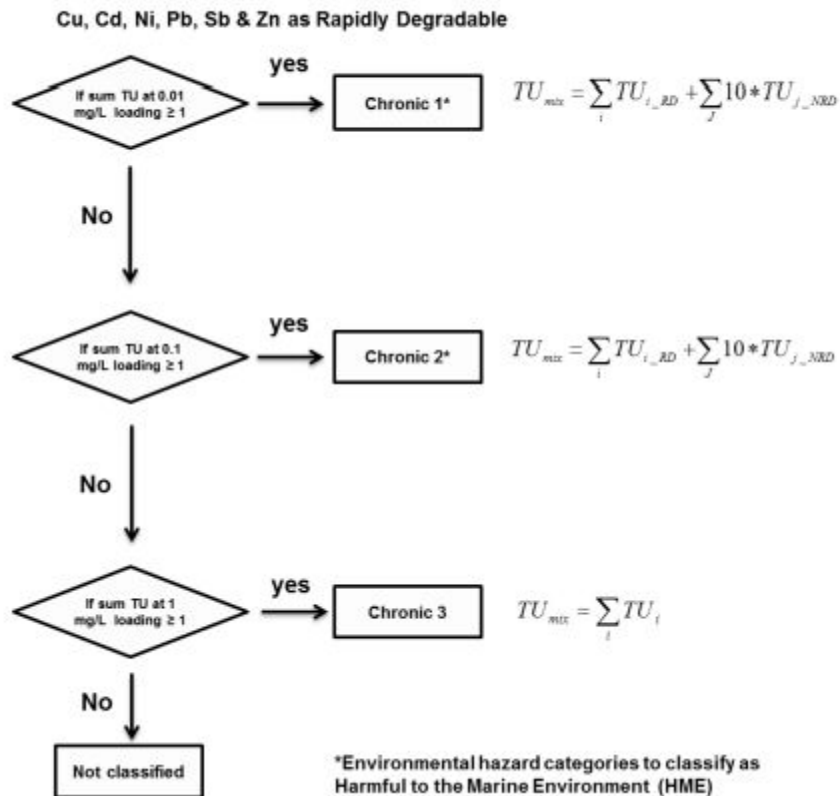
Cu, Cd, Ni, Pb, Sb & Zn as Rapidly Degradable

If sum TU at 0.01 mg/L loading ≥ 1

yes

Chronic 1*

$TU_{mix} = \sum_{i} TU_{i\_RD} + \sum_{J} 10 * TU_{j\_NRD}$

No

If sum TU at 0.1 mg/L loading ≥ 1

yes

Chronic 2*

$TU_{mix} = \sum_{i} TU_{i\_RD} + \sum_{J} 10 * TU_{j\_NRD}$

No

If sum TU at 1 mg/L loading ≥ 1

yes

Chronic 3

$TU_{mix} = \sum_{i} TU_{i}$

No

Not classified

*Environmental hazard categories to classify as Harmful to the Marine Environment (HME)